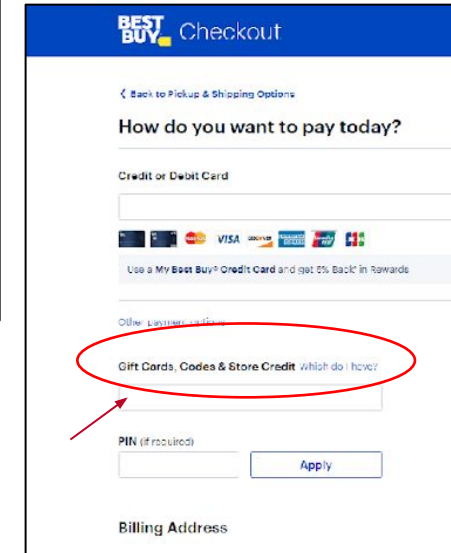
BEST BUY Checkout

‹ Back to Pickup & Shipping Options

How do you want to pay today?

Credit or Debit Card

VISA

Use a My Best Buy® Credit Card and get 5% Back in Rewards

Other payment options

Gift Cards, Codes & Store Credit Which do I have?

PIN (if required)

Apply

Billing Address